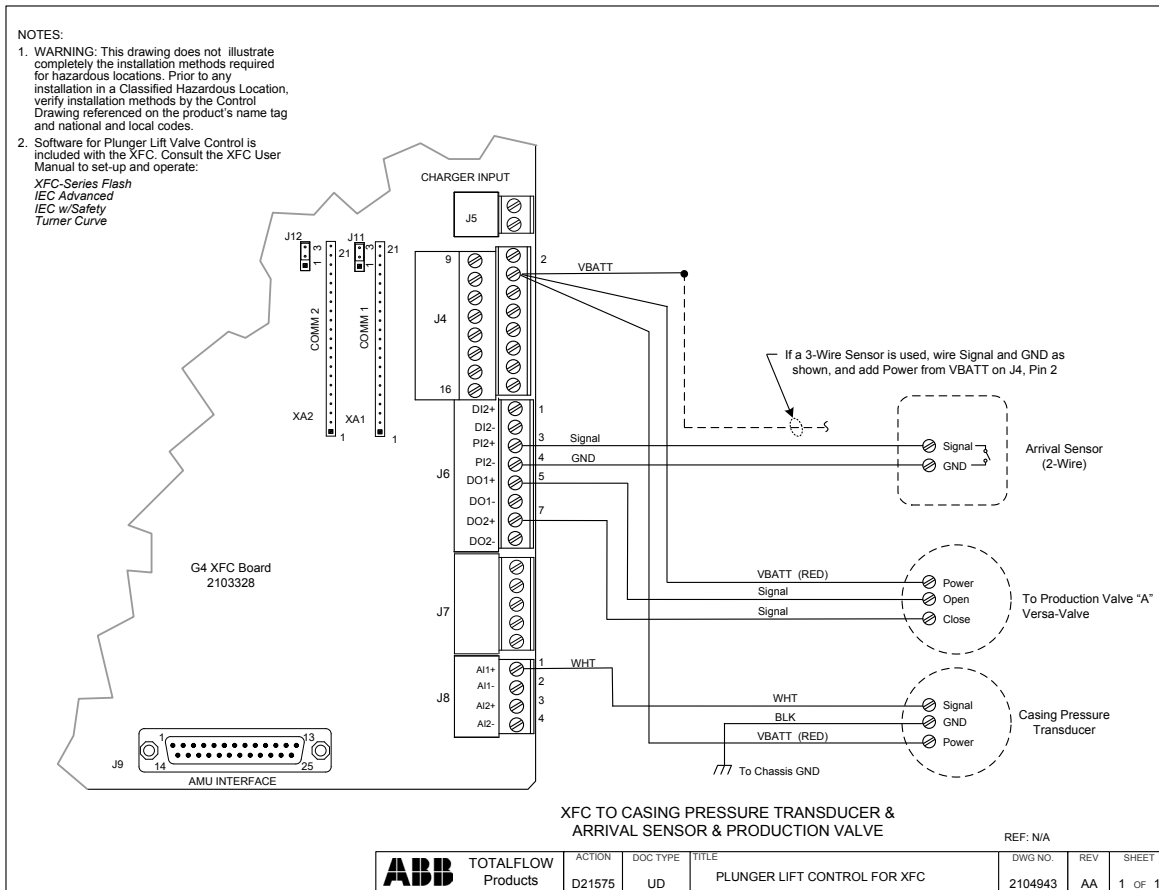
NOTES:

1. WARNING: This drawing does not illustrate completely the installation methods required for hazardous locations. Prior to any installation in a Classified Hazardous Location, verify installation methods by the Control Drawing referenced on the product's name tag and national and local codes.

2. Software for Plunger Lift Valve Control is included with the XFC. Consult the XFC User Manual to set-up and operate:
XFC-Series Flash
IEC Advanced
IEC w/Safety
Turner Curve

CHARGER INPUT

J5

J12 3 1 21
J11 3 1 21

COMM 2
COMM 1

XA2 1
XA1 1

9
J4
16
2
VBATT

If a 3-Wire Sensor is used, wire Signal and GND as shown, and add Power from VBATT on J4, Pin 2

J6
DI2+ 1
DI2-
PI2+ 3 Signal
PI2- 4 GND
DO1+ 5
DO1-
DO2+ 7
DO2-

Signal
GND
Arrival Sensor (2-Wire)

G4 XFC Board
2103328

J7

VBATT (RED)
Signal
Signal

Power
Open
Close
To Production Valve "A" Versa-Valve

J8
AI1+ 1 WHT
AI1- 2
AI2+ 3
AI2- 4

WHT
BLK
VBATT (RED)

Signal
GND
Power
Casing Pressure Transducer

To Chassis GND

J9
1 13
14 25
AMU INTERFACE

XFC TO CASING PRESSURE TRANSDUCER & ARRIVAL SENSOR & PRODUCTION VALVE

REF: N/A

| ABB | TOTALFLOW Products | ACTION D21575 | DOC TYPE UD | TITLE PLUNGER LIFT CONTROL FOR XFC | DWG NO. 2104943 | REV AA | SHEET 1 OF 1 |
|---|---|---|---|---|---|---|---|